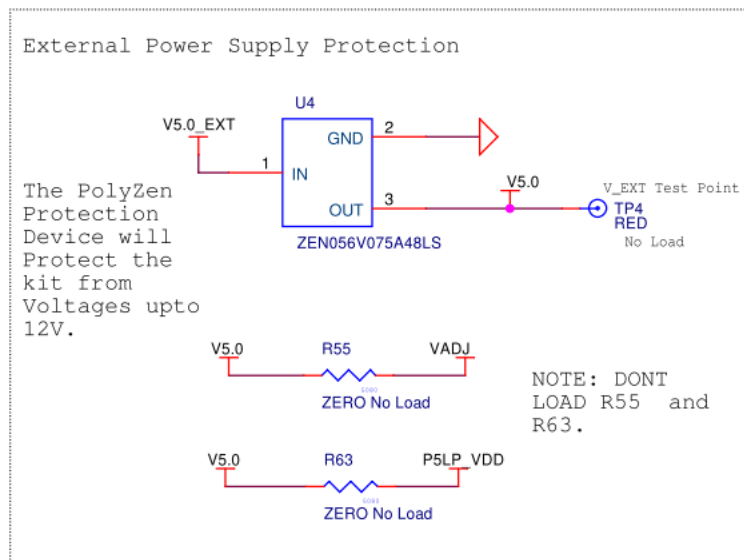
External Power Supply Protection

U4

V5.0_EXT

GND

2

1

IN

V5.0

V_EXT Test Point

The PolyZen Protection Device will Protect the kit from Voltages upto 12V.

OUT

3

TP4

RED

No Load

ZEN056V075A48LS

V5.0

R55

VADJ

0080

ZERO No Load

NOTE: DONT LOAD R55 and R63.

V5.0

R63

P5LP_VDD

0093

ZERO No Load